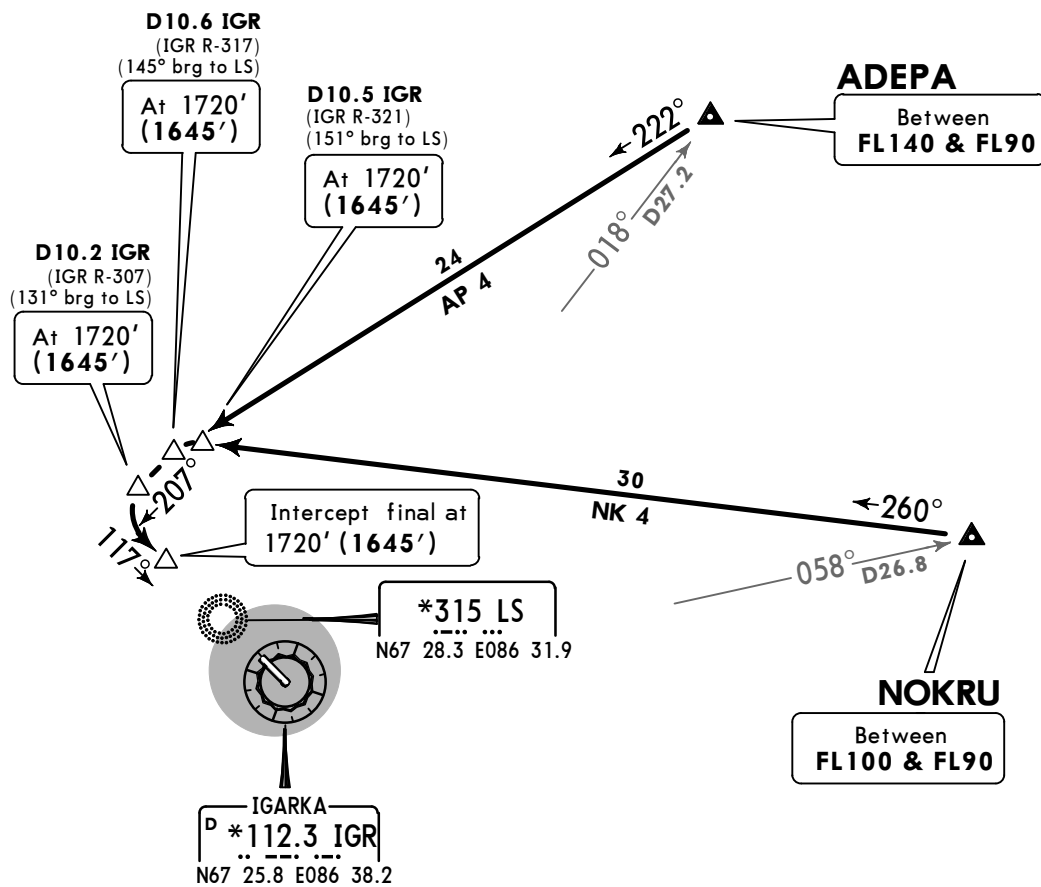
D10.6 IGR
(IGR R-317)
(145° brg to LS)
At 1720′
(1645′)

D10.5 IGR
(IGR R-321)
(151° brg to LS)
At 1720′
(1645′)

ADEPA
Between
FL140 & FL90

222°
018°
D27.2

24
AP 4

D10.2 IGR
(IGR R-307)
(131° brg to LS)
At 1720′
(1645′)

207°
117°

Intercept final at
1720′ (1645′)

30
NK 4

260°
058°
D26.8

*315 LS
N67 28.3 E086 31.9

NOKRU
Between
FL100 & FL90

IGARKA
D *112.3 IGR
N67 25.8 E086 38.2